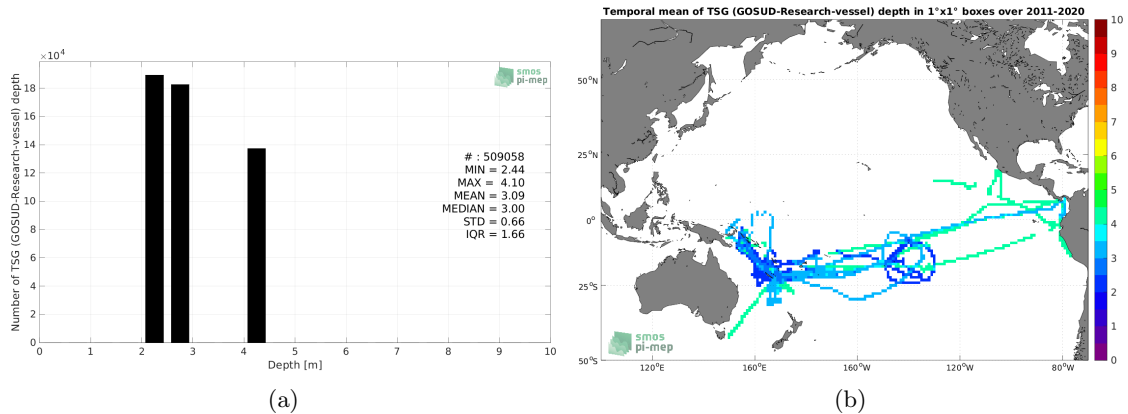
$\times 10^4$

18
16
14
12
10
8
6
4
2
0

Number of TSG (GOSUD-Research-vessel) depth

smos
pi-mep

# : 509058
MIN = 2.44
MAX = 4.10
MEAN = 3.09
MEDIAN = 3.00
STD = 0.66
IQR = 1.66

0 1 2 3 4 5 6 7 8 9 10
Depth [m]

(a)

Temporal mean of TSG (GOSUD-Research-vessel) depth in 1°x1° boxes over 2011-2020

50°N
25°N
0°
25°S
50°S

120°E 160°E 160°W 120°W 80°W

smos
pi-mep

10
9
8
7
6
5
4
3
2
1
0

(b)